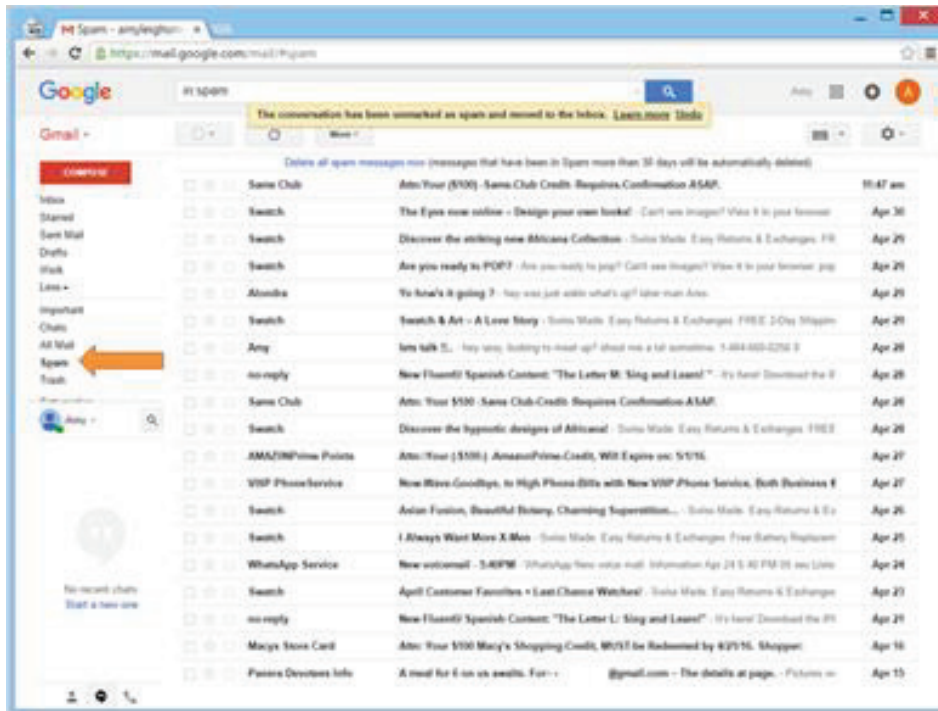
Spam - amyleighton ×

https://mail.google.com/mail/#spam

Google

in:spam

Amy

A

The conversation has been unmarked as spam and moved to the Inbox. Learn more Undo

Gmail ▾

More ▾

COMPOSE

Inbox
Starred
Sent Mail
Drafts
Work
Less ▴
Important
Chats
All Mail
Spam
Trash

Amy ▾

No recent chats
Start a new one

Delete all spam messages now (messages that have been in Spam more than 30 days will be automatically deleted)

| | | | |
|---|---|---|---|
| Sams Club | Attn:Your ($100) -Sams Club Credit. Requires Confirmation ASAP. | | 11:47 am |
| Swatch | The Eyes now online – Design your own looks! | - Can't see images? View it in your browser | Apr 30 |
| Swatch | Discover the striking new Africana Collection | - Swiss Made. Easy Returns & Exchanges. FR | Apr 29 |
| Swatch | Are you ready to POP? | - Are you ready to pop? Can't see images? View it in your browser. pop | Apr 29 |
| Alondra | Yo how's it going ? | - hey was just askin what's up? later man Ame | Apr 29 |
| Swatch | Swatch & Art – A Love Story | - Swiss Made. Easy Returns & Exchanges. FREE 2-Day Shippin | Apr 29 |
| Amy | lets talk !!.. | - hey sexy, looking to meet up? shoot me a txt sometime. 1-444-660-0250 !! | Apr 28 |
| no-reply | New Fluent U Spanish Content: "The Letter M: Sing and Learn!" | - It's here! Download the F | Apr 28 |
| Sams Club | Attn: Your $100 -Sams Club Credit. Requires Confirmation ASAP. | | Apr 28 |
| Swatch | Discover the hypnotic designs of Africana! | - Swiss Made. Easy Returns & Exchanges. FREE | Apr 28 |
| AMAZONPrime Points | Attn:Your ($100.) AmazonPrime-Credit, Will Expire on: 5/1/16. | | Apr 27 |
| VIIP PhoneService | Now Wave Goodbye, to High Phone Bills with New VIIP Phone Service, Both Business & | | Apr 27 |
| Swatch | Asian Fusion, Beautiful Botany, Charming Superstition.... | - Swiss Made. Easy Returns & Ex | Apr 26 |
| Swatch | I Always Want More X-Men | - Swiss Made. Easy Returns & Exchanges. Free Battery Replacem | Apr 25 |
| WhatsApp Service | New voicemail - 5:40PM | - WhatsApp New voice mail. Information Apr 24 5:40 PM 35 sec Liste | Apr 24 |
| Swatch | April Customer Favorites + Last Chance Watches! | - Swiss Made. Easy Returns & Exchanges | Apr 23 |
| no-reply | New FluentU Spanish Content: "The Letter L: Sing and Learn!" | - It's here! Download the iPt | Apr 21 |
| Macys Store Card | Attn: Your $100 Macy's Shopping Credit, MUST be Redeemed by 4/21/16. Shopper. | | Apr 16 |
| Panera Devotees Info | A meal for 6 on us awaits. For - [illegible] @gmail.com – The details at page. | - Pictures w | Apr 15 |